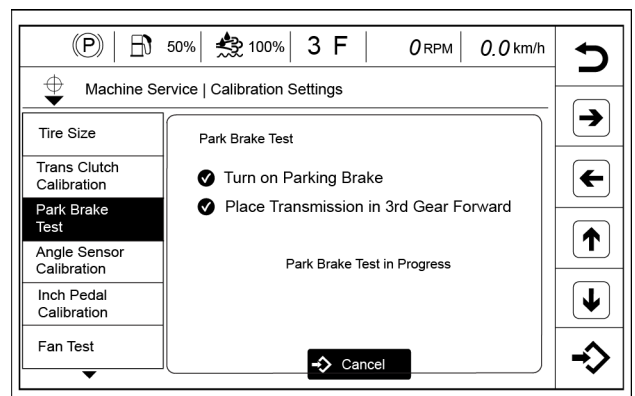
(P) 50% 100% 3 F 0 RPM 0.0 km/h

Machine Service | Calibration Settings

Tire Size
Trans Clutch Calibration
Park Brake Test
Angle Sensor Calibration
Inch Pedal Calibration
Fan Test

Park Brake Test

Turn on Parking Brake

Place Transmission in 3rd Gear Forward

Park Brake Test in Progress

Cancel